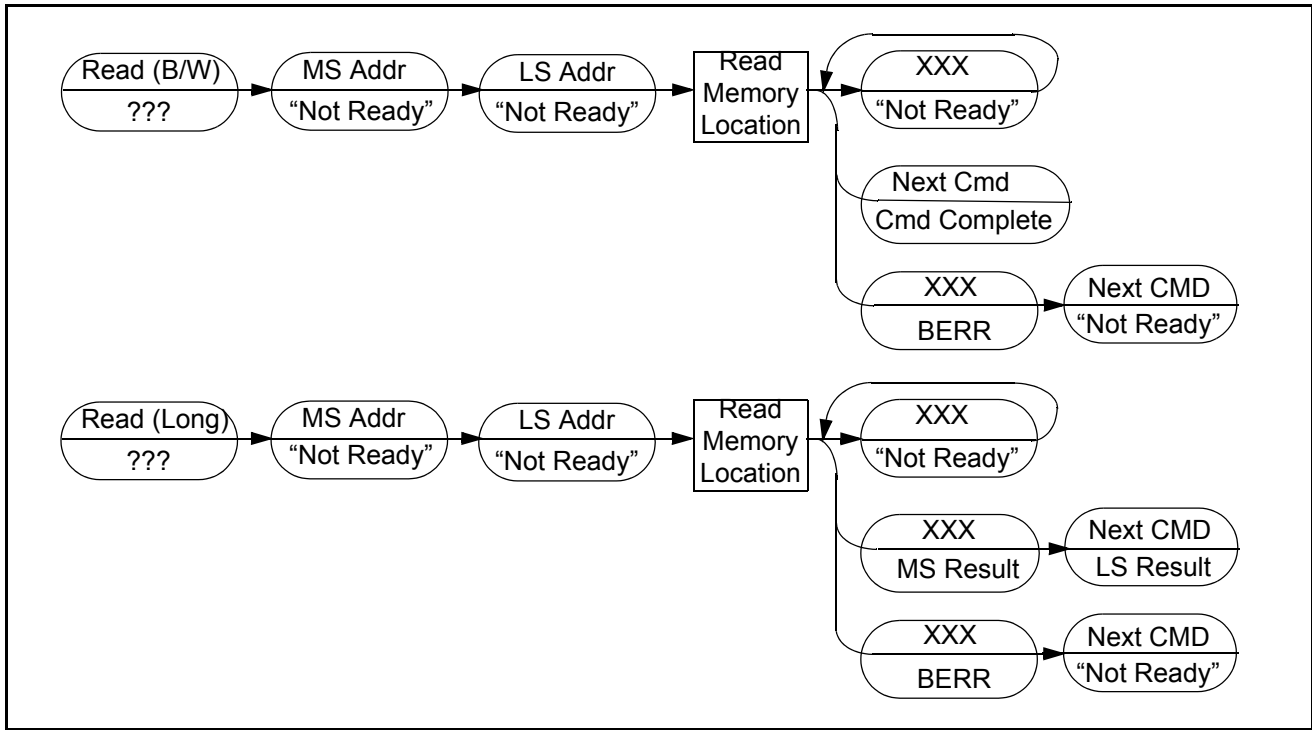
Read (B/W)
???

MS Addr
"Not Ready"

LS Addr
"Not Ready"

Read Memory Location

XXX
"Not Ready"

Next Cmd
Cmd Complete

XXX
BERR

Next CMD
"Not Ready"

Read (Long)
???

MS Addr
"Not Ready"

LS Addr
"Not Ready"

Read Memory Location

XXX
"Not Ready"

XXX
MS Result

Next CMD
LS Result

XXX
BERR

Next CMD
"Not Ready"